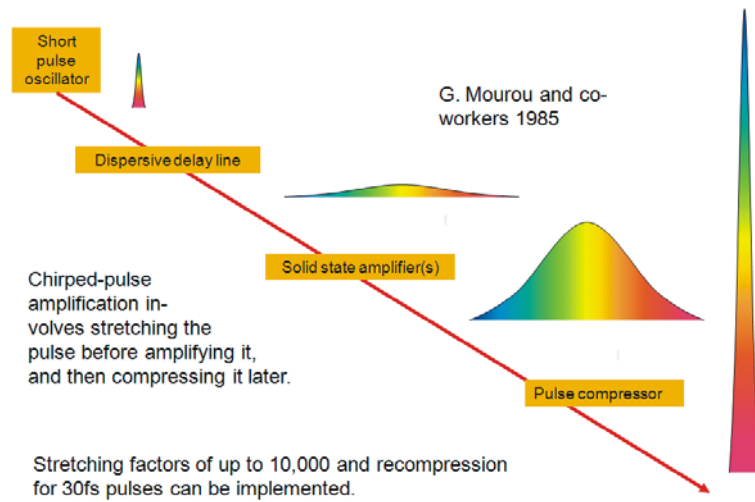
Short pulse oscillator

G. Mourou and co-workers 1985

Dispersive delay line

Chirped-pulse amplification involves stretching the pulse before amplifying it, and then compressing it later.

Solid state amplifier(s)

Pulse compressor

Stretching factors of up to 10,000 and recompression for 30fs pulses can be implemented.